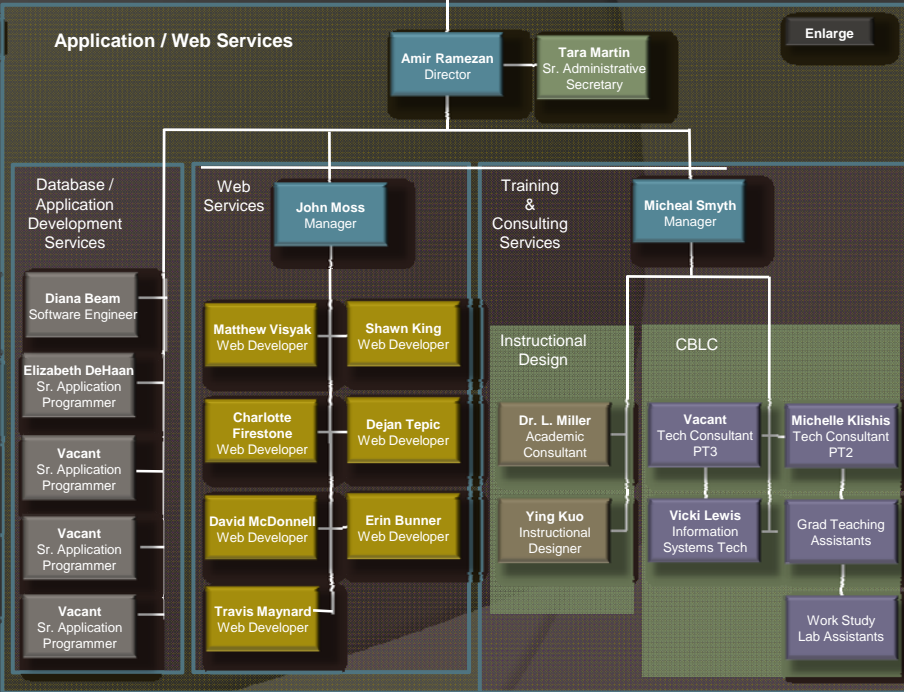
Application / Web Services

Enlarge

Amir Ramezan
Director

Tara Martin
Sr. Administrative Secretary

Database / Application Development Services

Diana Beam
Software Engineer

Elizabeth DeHaan
Sr. Application Programmer

Vacant
Sr. Application Programmer

Vacant
Sr. Application Programmer

Vacant
Sr. Application Programmer

Web Services

John Moss
Manager

Matthew Visyak
Web Developer

Shawn King
Web Developer

Charlotte Firestone
Web Developer

Dejan Tepic
Web Developer

David McDonnell
Web Developer

Erin Bunner
Web Developer

Travis Maynard
Web Developer

Training & Consulting Services

Micheal Smyth
Manager

Instructional Design

Dr. L. Miller
Academic Consultant

Ying Kuo
Instructional Designer

CBLC

Vacant
Tech Consultant PT3

Michelle Klishis
Tech Consultant PT2

Vicki Lewis
Information Systems Tech

Grad Teaching Assistants

Work Study Lab Assistants